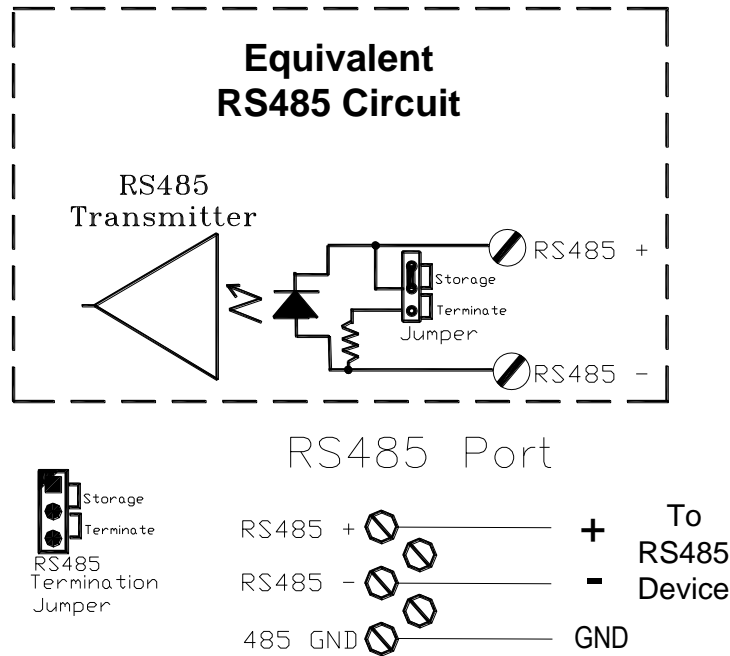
Equivalent RS485 Circuit

RS485 Transmitter

RS485 +

Storage

Terminate

Jumper

RS485 -

RS485 Port

Storage

Terminate

RS485 Termination Jumper

RS485 +

RS485 -

485 GND

+

-

GND

To RS485 Device